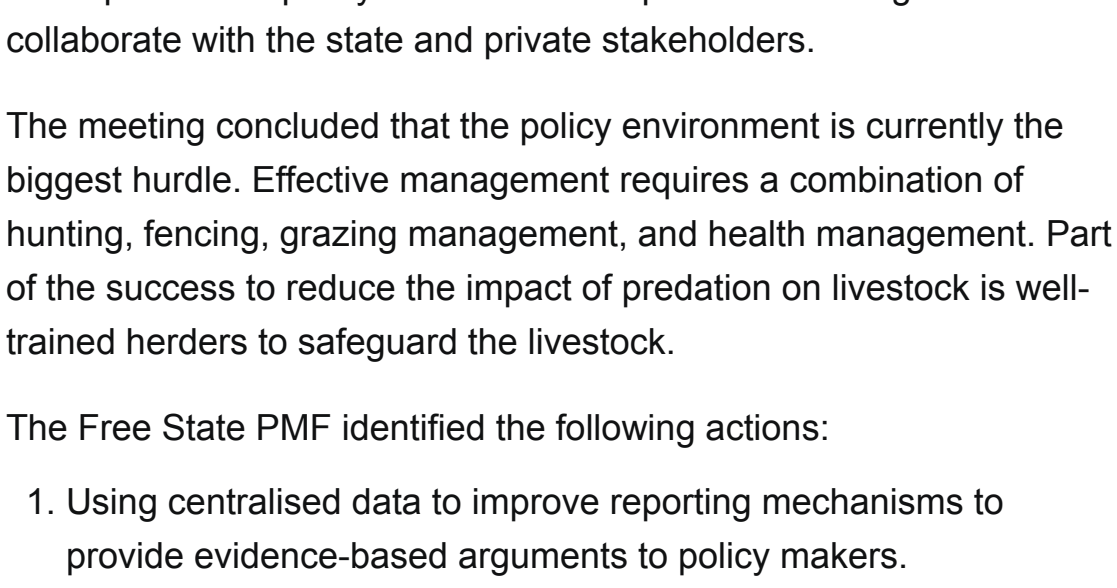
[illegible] collaborate with the state and private stakeholders.

The meeting concluded that the policy environment is currently the biggest hurdle. Effective management requires a combination of hunting, fencing, grazing management, and health management. Part of the success to reduce the impact of predation on livestock is well-trained herders to safeguard the livestock.

The Free State PMF identified the following actions:

1. Using centralised data to improve reporting mechanisms to provide evidence-based arguments to policy makers.